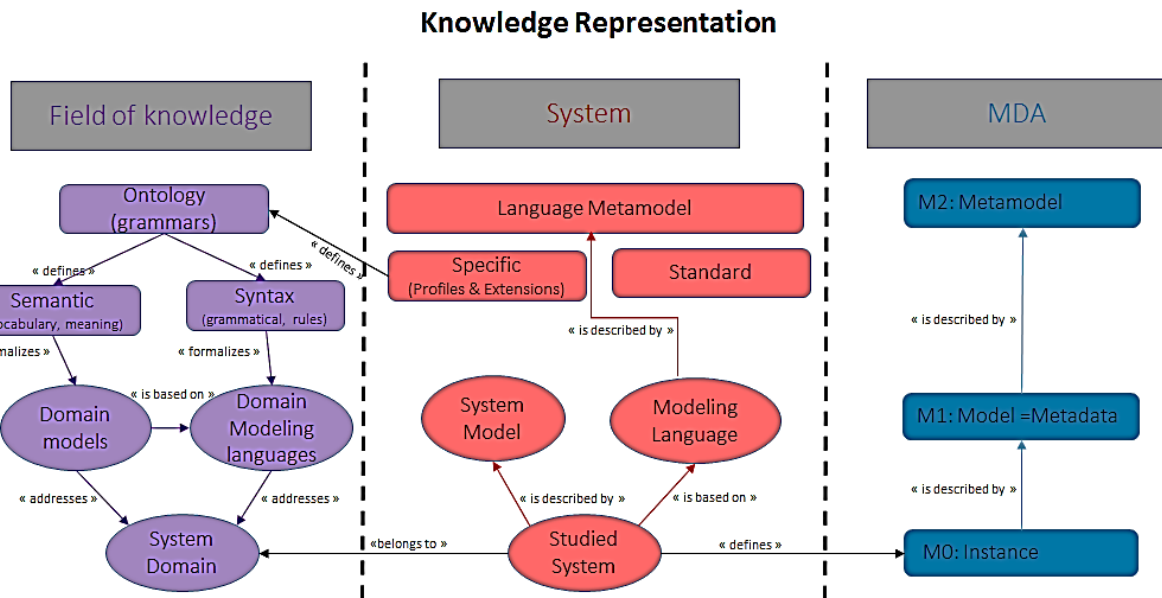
Knowledge Representation

Field of knowledge

System

MDA

Ontology (grammars)

« defines »

« defines »

« defines »

Semantic ocabulary, meaning)

Syntax (grammatical, rules)

rmalizes »

« formalizes »

« is based on »

Domain models

Domain Modeling languages

« addresses »

« addresses »

System Domain

Language Metamodel

Specific (Profiles & Extensions)

Standard

« is described by »

System Model

Modeling Language

« is described by »

« is based on »

Studied System

«belongs to »

« defines »

M2: Metamodel

« is described by »

M1: Model =Metadata

« is described by »

M0: Instance